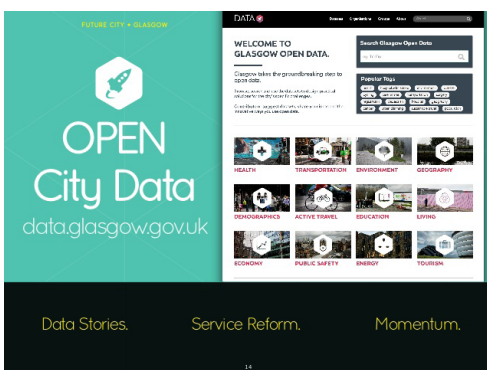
FUTURE CITY • GLASGOW

OPEN City Data

data.glasgow.gov.uk

DATA

Datasets Organisations Groups About

WELCOME TO GLASGOW OPEN DATA.

Glasgow takes the groundbreaking step to open data.

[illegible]

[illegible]

Search Glasgow Open Data

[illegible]

Popular Tags

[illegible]

HEALTH

TRANSPORTATION

ENVIRONMENT

GEOGRAPHY

DEMOGRAPHICS

ACTIVE TRAVEL

EDUCATION

LIVING

ECONOMY

PUBLIC SAFETY

ENERGY

TOURISM

Data Stories.

Service Reform.

Momentum.

14